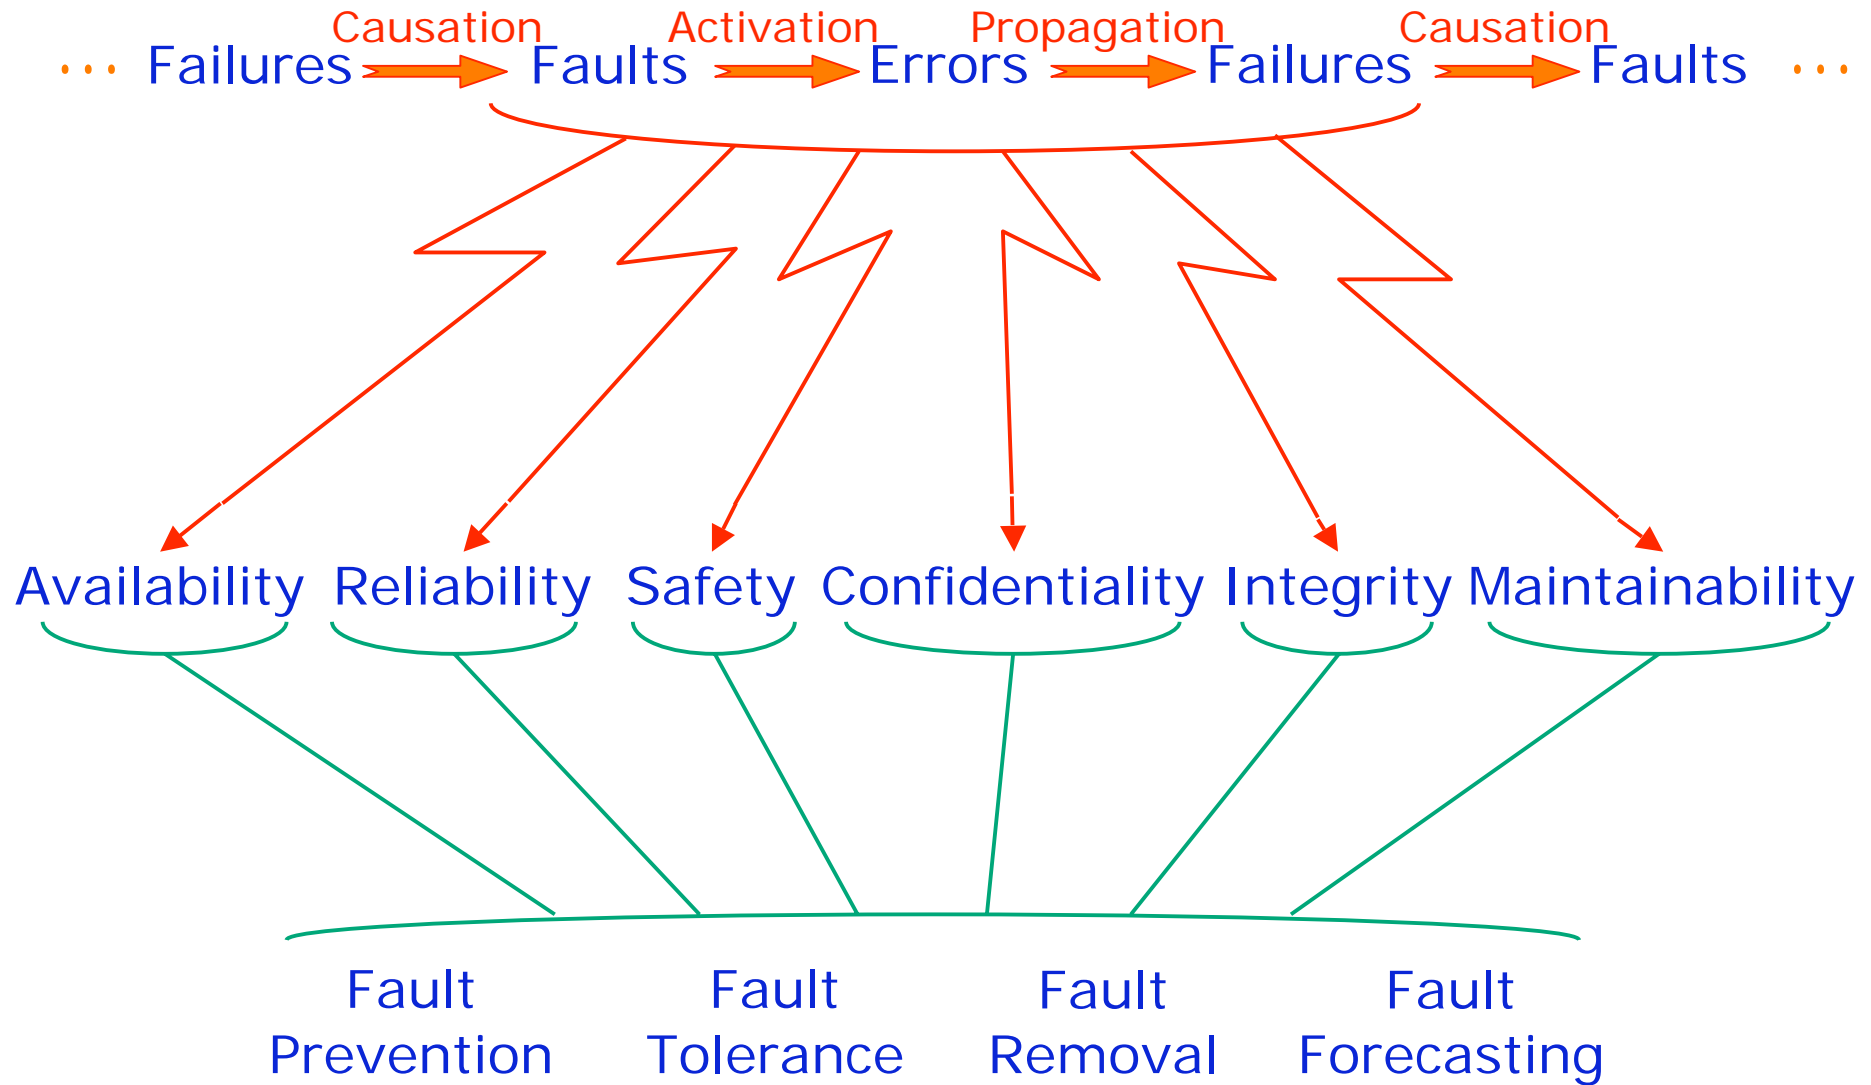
Causation Activation Propagation Causation

... Failures Faults Errors Failures Faults ...

Availability Reliability Safety Confidentiality Integrity Maintainability

Fault Prevention

Fault Tolerance

Fault Removal

Fault Forecasting